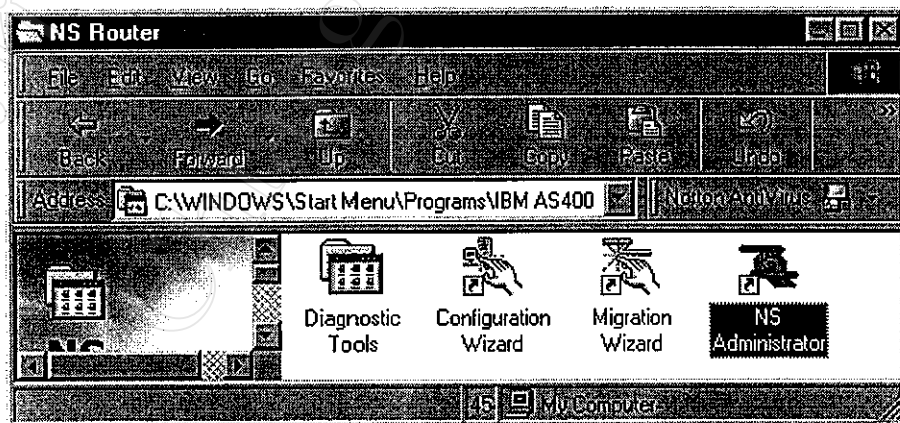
NS Router

File Edit View Go Favorites Help

Back Forward Up Cut Copy Paste Undo

Address C:\WINDOWS\Start Menu\Programs\IBM AS400

Norton AntiVirus

NS

Diagnostic Tools

Configuration Wizard

Migration Wizard

NS Administrator

45 My Computer